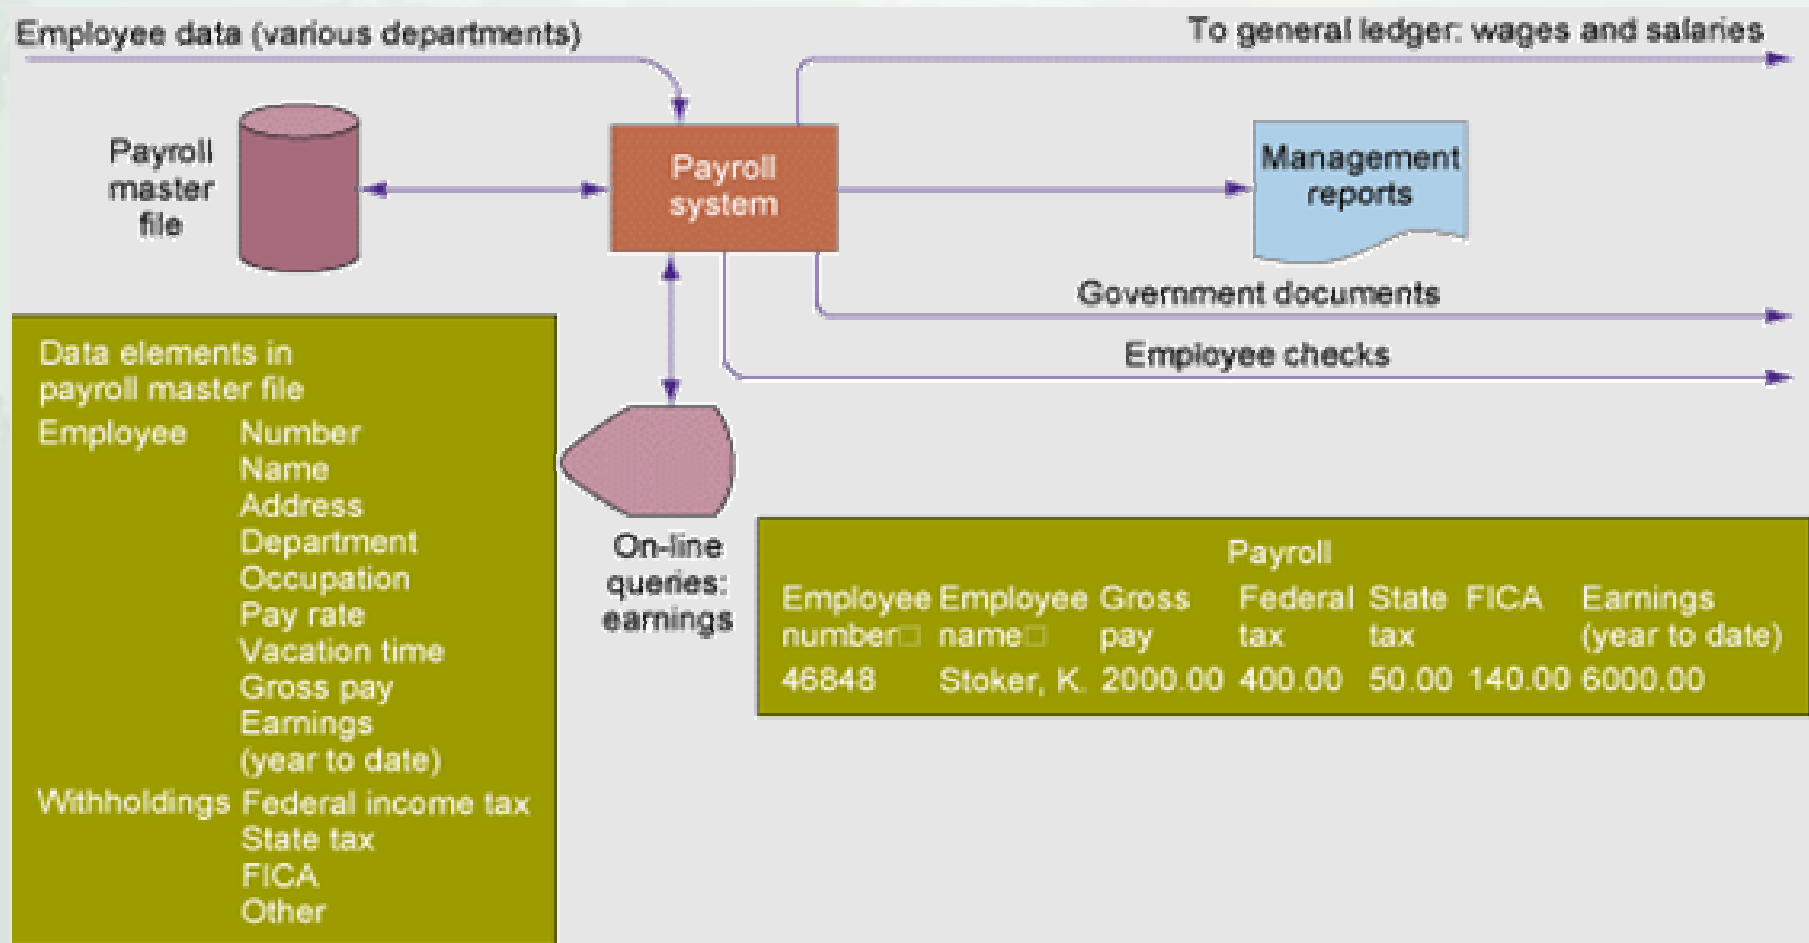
Employee data (various departments)

To general ledger: wages and salaries

Payroll master file

Payroll system

Management reports

Government documents

Employee checks

Data elements in payroll master file

Employee Number
Name
Address
Department
Occupation
Pay rate
Vacation time
Gross pay
Earnings (year to date)

Withholdings Federal income tax
State tax
FICA
Other

On-line queries: earnings

Payroll

| Employee number | Employee name | Gross pay | Federal tax | State tax | FICA | Earnings (year to date) |
|---|---|---|---|---|---|---|
| 46848 | Stoker, K. | 2000.00 | 400.00 | 50.00 | 140.00 | 6000.00 |